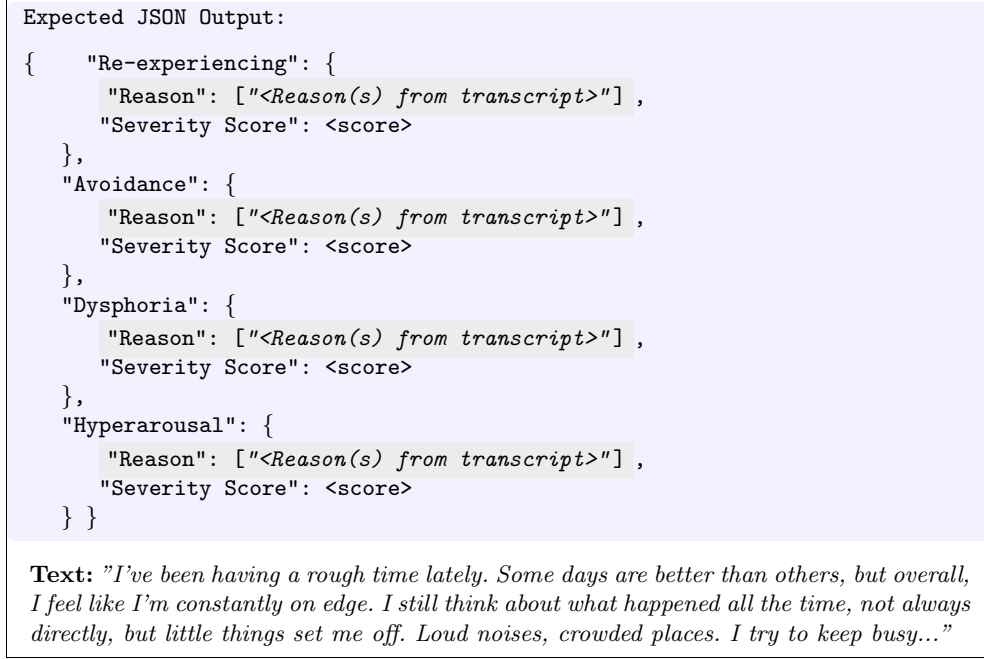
Expected JSON Output:

{ "Re-experiencing": {
"Reason": ["<Reason(s) from transcript>"],
"Severity Score": <score>
},
"Avoidance": {
"Reason": ["<Reason(s) from transcript>"],
"Severity Score": <score>
},
"Dysphoria": {
"Reason": ["<Reason(s) from transcript>"],
"Severity Score": <score>
},
"Hyperarousal": {
"Reason": ["<Reason(s) from transcript>"],
"Severity Score": <score>
} }

**Text:** *"I've been having a rough time lately. Some days are better than others, but overall, I feel like I'm constantly on edge. I still think about what happened all the time, not always directly, but little things set me off. Loud noises, crowded places. I try to keep busy..."*